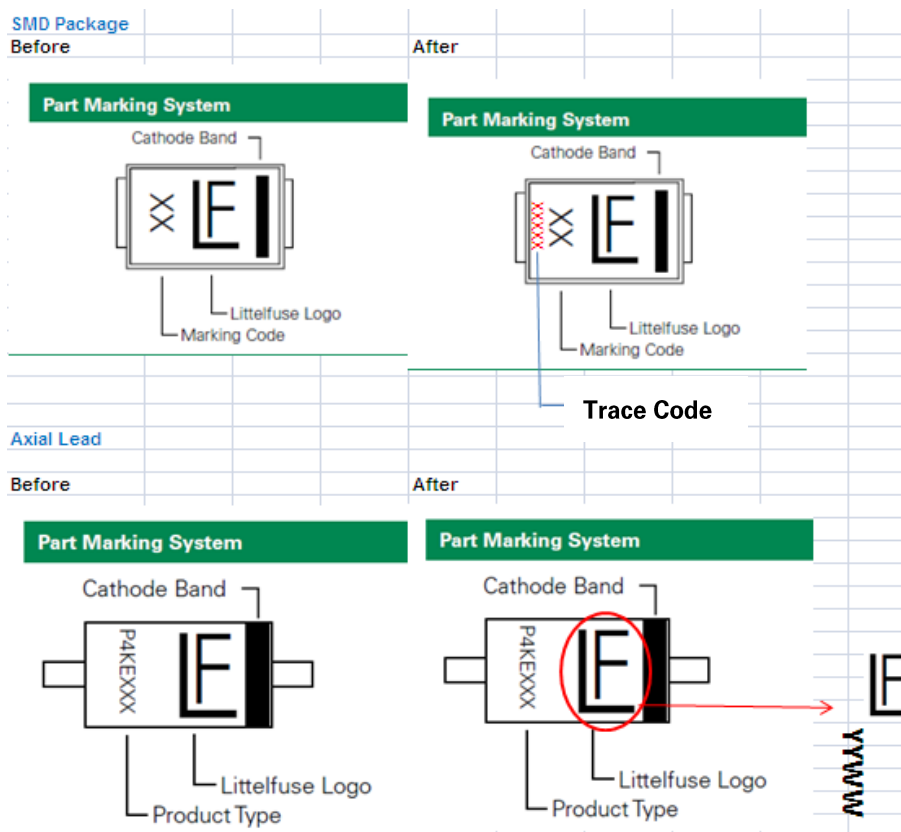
SMD Package
Before
After

Part Marking System
Cathode Band
XX LF
Littelfuse Logo
Marking Code

Part Marking System
Cathode Band
XXXXX XX LF
Littelfuse Logo
Marking Code
Trace Code

Axial Lead
Before
After

Part Marking System
Cathode Band
P4KEXXX LF
Littelfuse Logo
Product Type

Part Marking System
Cathode Band
P4KEXXX LF
Littelfuse Logo
Product Type
LF
YYWW